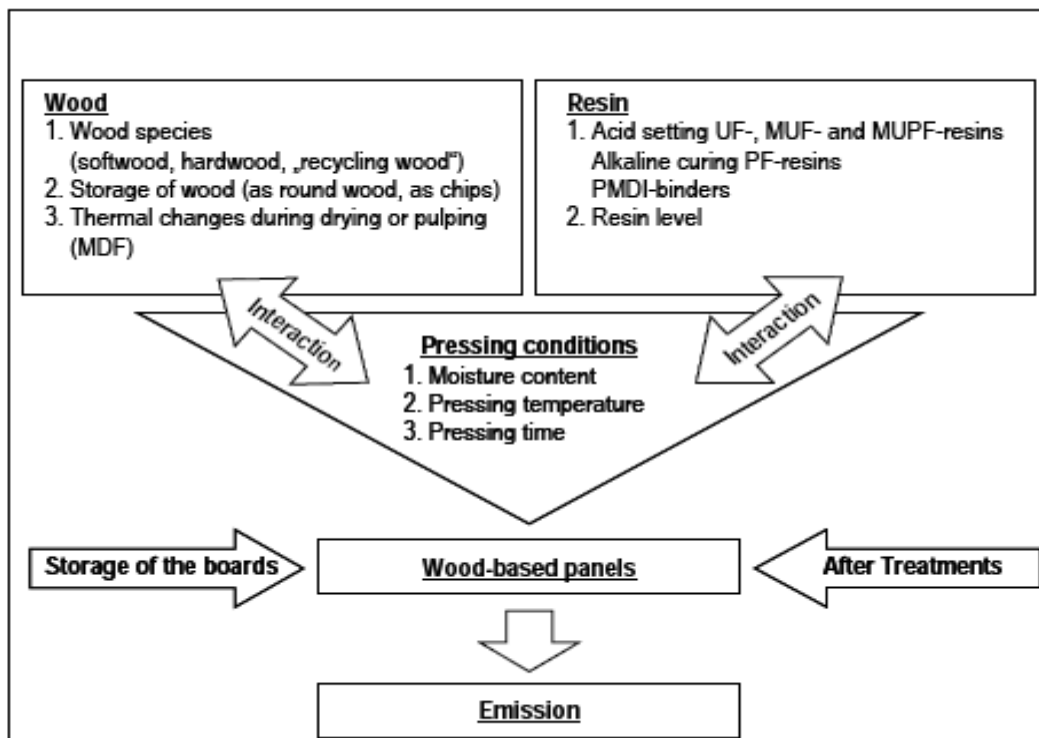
Wood
1. Wood species (softwood, hardwood, „recycling wood")
2. Storage of wood (as round wood, as chips)
3. Thermal changes during drying or pulping (MDF)

Resin
1. Acid setting UF-, MUF- and MUPF-resins
Alkaline curing PF-resins
PMDI-binders
2. Resin level

Interaction

Interaction

Pressing conditions
1. Moisture content
2. Pressing temperature
3. Pressing time

Storage of the boards

Wood-based panels

After Treatments

Emission